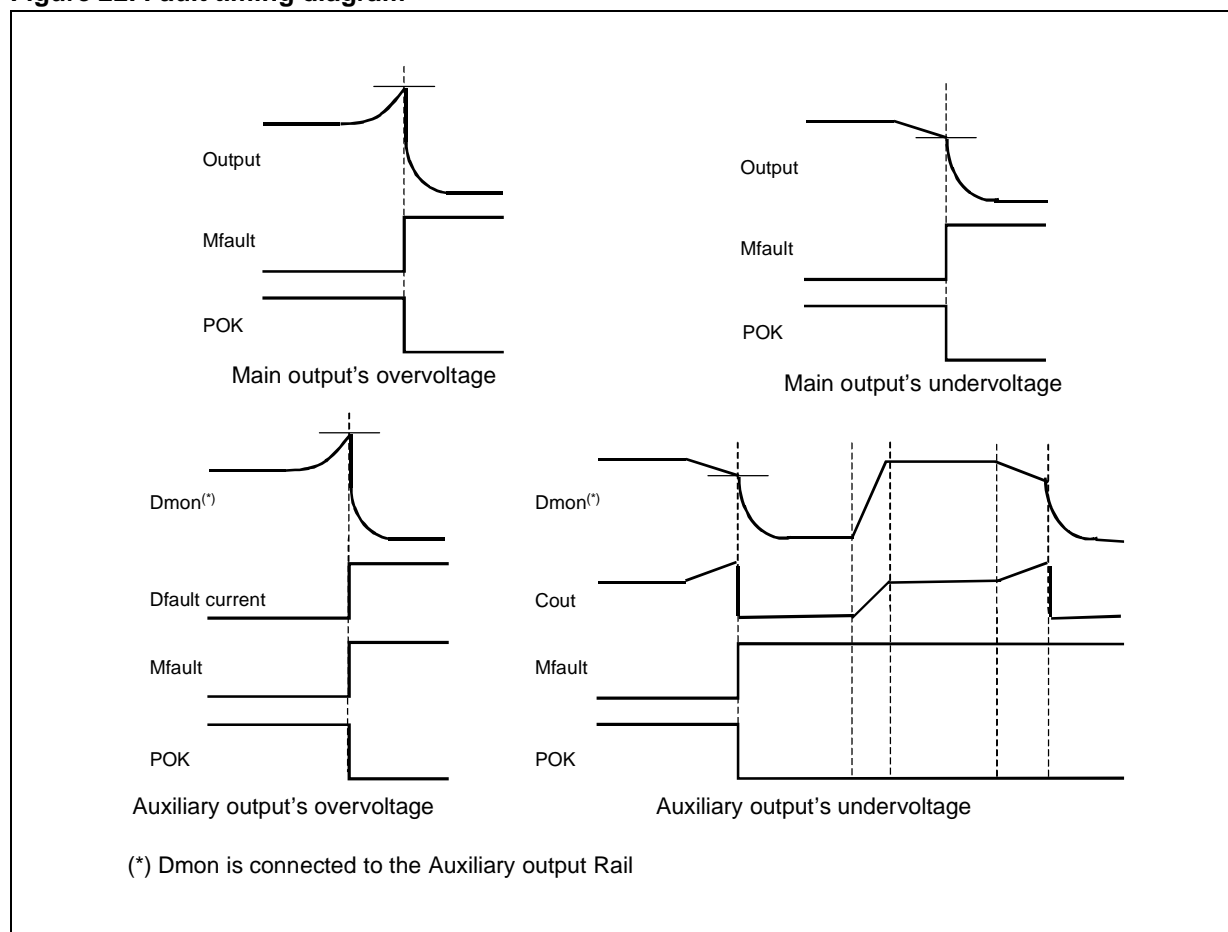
Figure 22. Fault timing diagram

Output

Mfault

POK

Main output's overvoltage

Output

Mfault

POK

Main output's undervoltage

Dmon$^{(*)}$

Dfault current

Mfault

POK

Auxiliary output's overvoltage

Dmon$^{(*)}$

Cout

Mfault

POK

Auxiliary output's undervoltage

(*) Dmon is connected to the Auxiliary output Rail